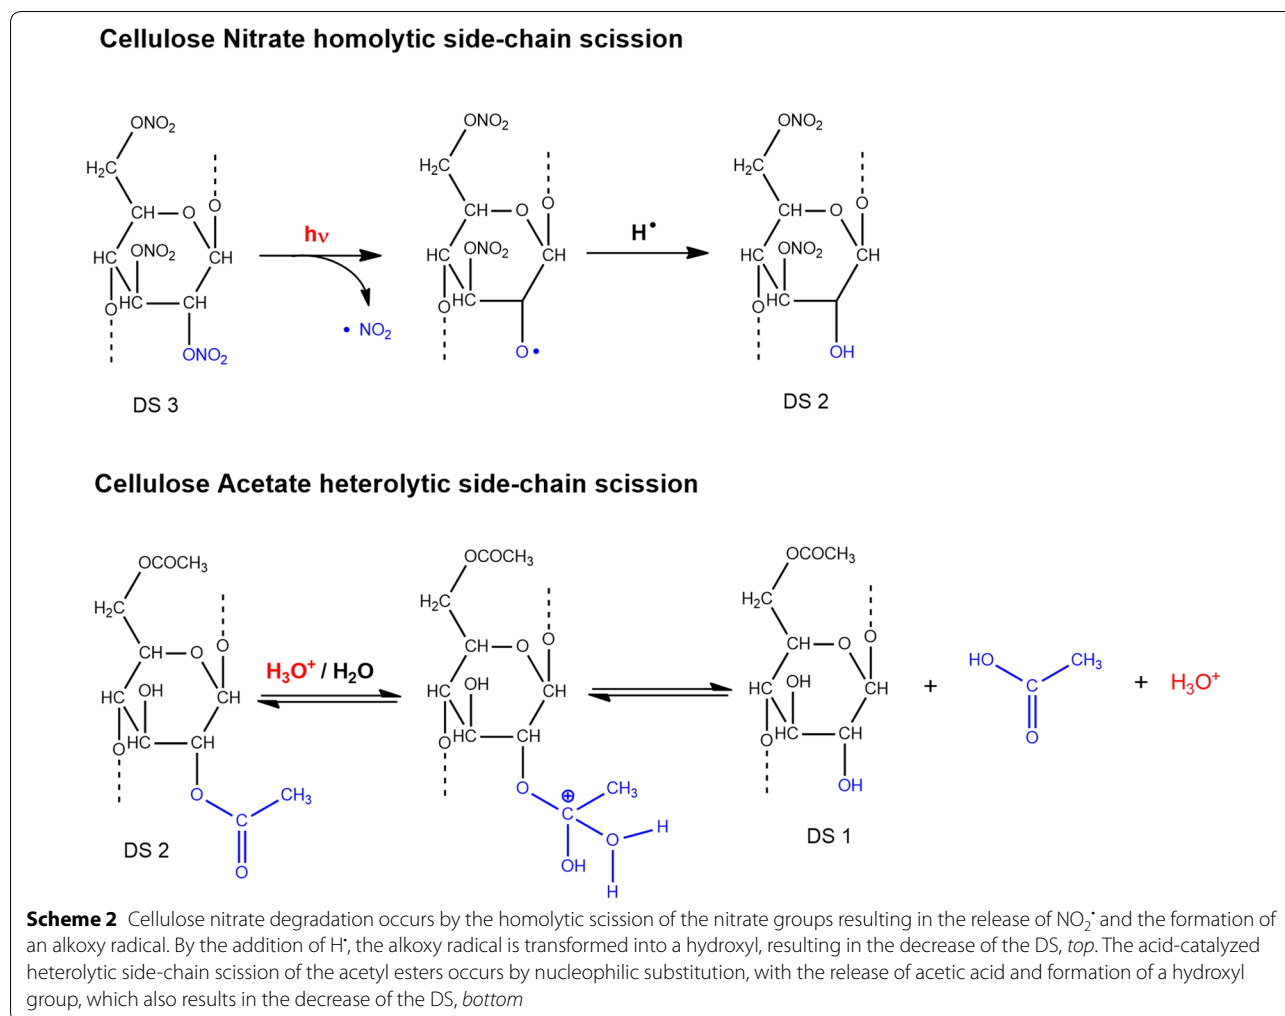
Cellulose Nitrate homolytic side-chain scission

$ONO_2$
$H_2C$
CH—O
O
HC $ONO_2$
CH
O HC—CH
$ONO_2$

DS 3

hν

• $NO_2$

$ONO_2$
$H_2C$
CH—O
O
HC $ONO_2$
CH
O HC
O•

H$^\bullet$

$ONO_2$
$H_2C$
CH—O
O
HC $ONO_2$
CH
O HC
OH

DS 2

Cellulose Acetate heterolytic side-chain scission

$OCOCH_3$
$H_2C$
CH—O
O
HC OH
CH
O HC—CH
O
C
$CH_3$
O

DS 2

$H_3O^+$ / $H_2O$

$OCOCH_3$
$H_2C$
CH—O
O
HC OH
CH
O HC—CH
O
⊕
C
$CH_3$
OH
O
H
H

$OCOCH_3$
$H_2C$
CH—O
O
HC OH
CH
O HC—CH
OH

DS 1

+

HO
C
$CH_3$
O

+ $H_3O^+$

**Scheme 2** Cellulose nitrate degradation occurs by the homolytic scission of the nitrate groups resulting in the release of $NO_2^\bullet$ and the formation of an alkoxy radical. By the addition of H$^\bullet$, the alkoxy radical is transformed into a hydroxyl, resulting in the decrease of the DS, *top*. The acid-catalyzed heterolytic side-chain scission of the acetyl esters occurs by nucleophilic substitution, with the release of acetic acid and formation of a hydroxyl group, which also results in the decrease of the DS, *bottom*